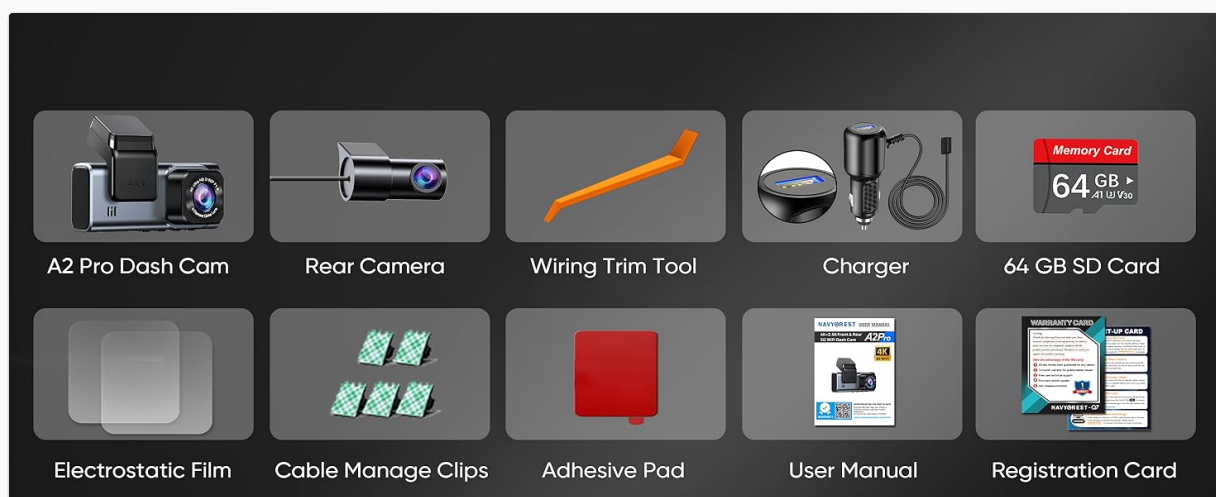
4K

Memory Card
64 GB
A1 V30

NAVYBREST USER MANUAL
A2Pro
4K

WARRANTY CARD
SET-UP CARD
NAVYBREST

A2 Pro Dash Cam
Rear Camera
Wiring Trim Tool
Charger
64 GB SD Card

Electrostatic Film
Cable Manage Clips
Adhesive Pad
User Manual
Registration Card